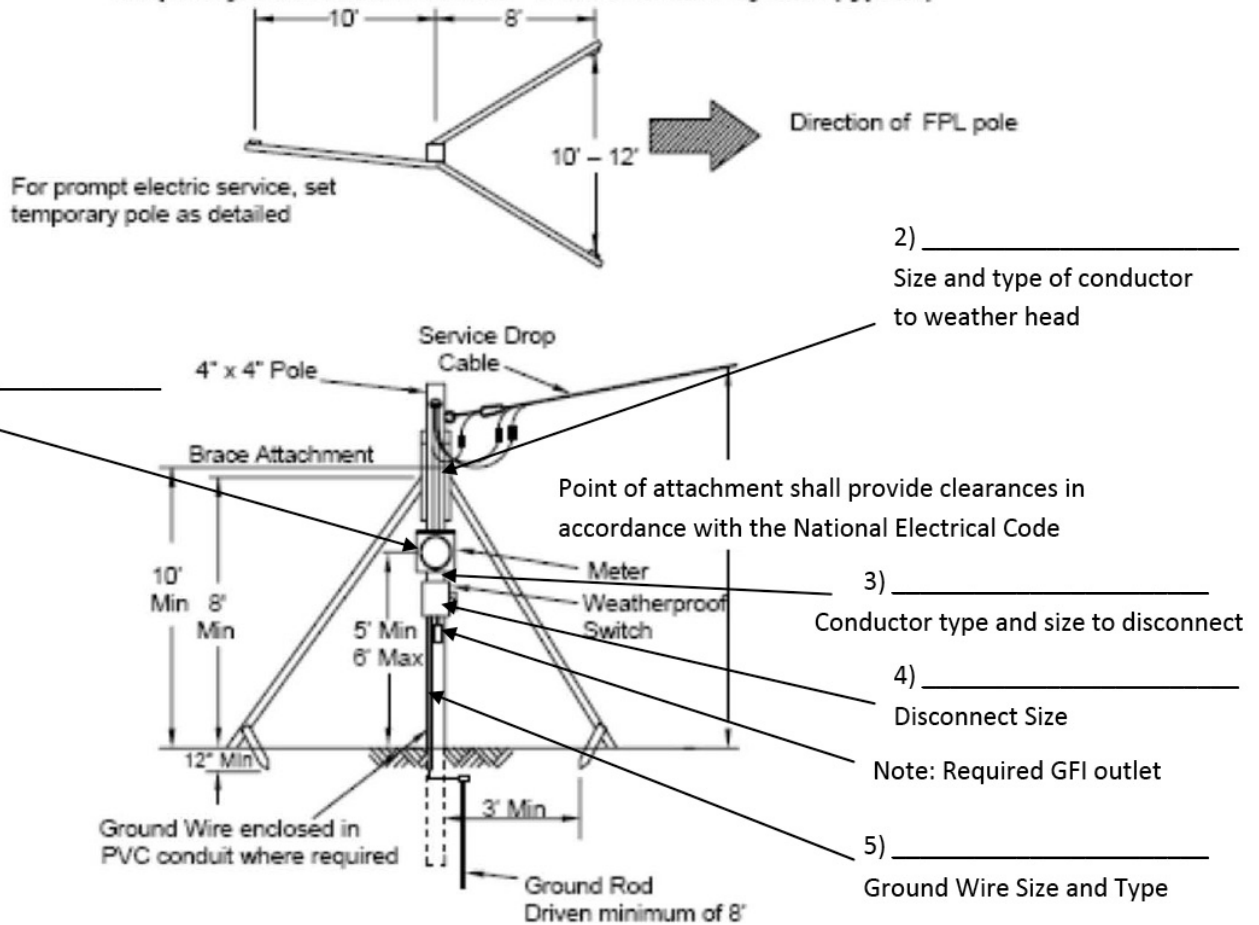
10'
8'
10' – 12'
Direction of FPL pole

For prompt electric service, set temporary pole as detailed

2) ______________________
Size and type of conductor to weather head

Service Drop Cable
4" x 4" Pole
Brace Attachment

Point of attachment shall provide clearances in accordance with the National Electrical Code

Meter
Weatherproof Switch
10' Min
8' Min
5' Min
6' Max

3) ______________________
Conductor type and size to disconnect

4) ______________________
Disconnect Size

Note: Required GFI outlet

12" Min
3' Min

Ground Wire enclosed in PVC conduit where required

Ground Rod Driven minimum of 8'

5) ______________________
Ground Wire Size and Type